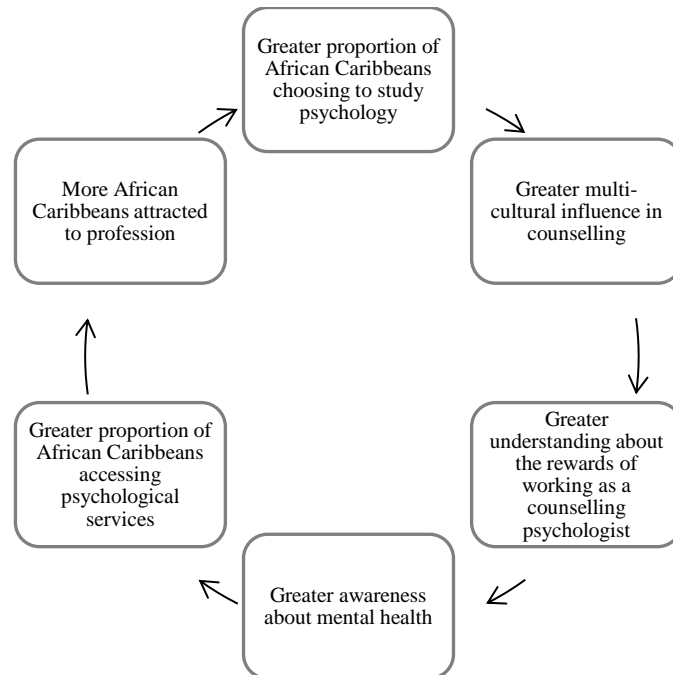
Greater proportion of African Caribbeans choosing to study psychology

Greater multi-cultural influence in counselling

Greater understanding about the rewards of working as a counselling psychologist

Greater awareness about mental health

Greater proportion of African Caribbeans accessing psychological services

More African Caribbeans attracted to profession